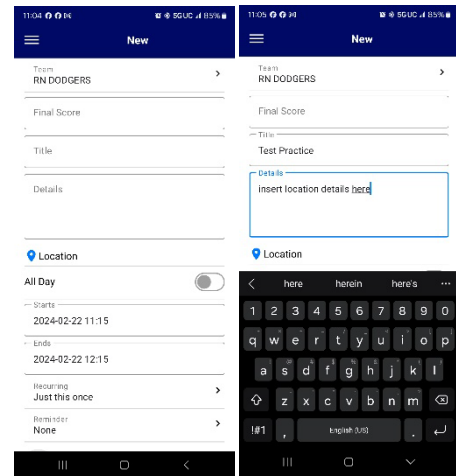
11:04 5GUC 85%

New

Team
RN DODGERS

Final Score

Title

Details

Location

All Day

Starts
2024-02-22 11:15

Ends
2024-02-22 12:15

Recurring
Just this once

Reminder
None

11:05 5GUC 85%

New

Team
RN DODGERS

Final Score

Title
Test Practice

Details
insert location details here

Location

here herein here's

1 2 3 4 5 6 7 8 9 0
q w e r t y u i o p
a s d f g h j k l
z x c v b n m
!#1 , English (US) .